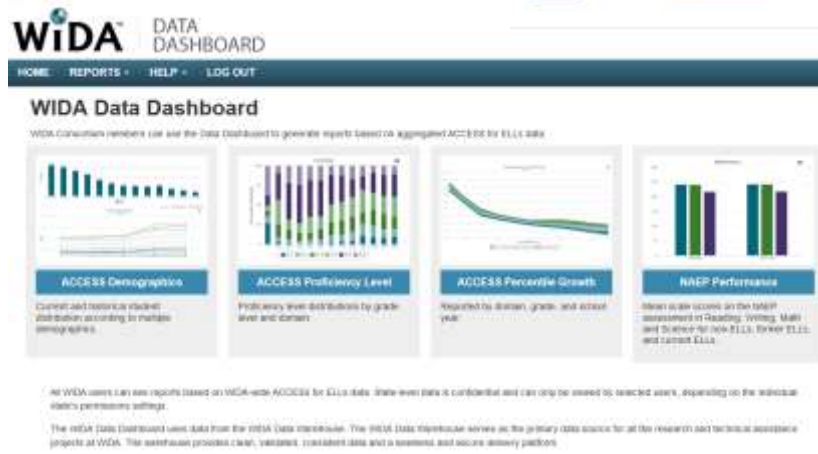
WIDA DATA DASHBOARD

HOME REPORTS HELP LOG OUT

WIDA Data Dashboard

WIDA Consortium members can use the Data Dashboard to generate reports based on aggregated ACCESS for ELLs data.

ACCESS Demographics

Current and historical student distribution according to multiple demographics.

ACCESS Proficiency Level

Proficiency level distributions by grade level and domain.

ACCESS Percentile Growth

Reported by domain, grade, and school year.

NAEP Performance

Mean scale scores on the NAEP assessment in Reading, Writing, Math and Science for non-ELLs, former ELLs, and current ELLs.

All WIDA users can see reports based on WIDA-wide ACCESS for ELLs data. State-level data is confidential and can only be viewed by selected users, depending on the individual state's permissions settings.

The WIDA Data Dashboard uses data from the WIDA Data Warehouse. The WIDA Data Warehouse serves as the primary data source for all the research and technical assistance projects at WIDA. The warehouse provides clean, validated, consistent data and a seamless and secure delivery platform.